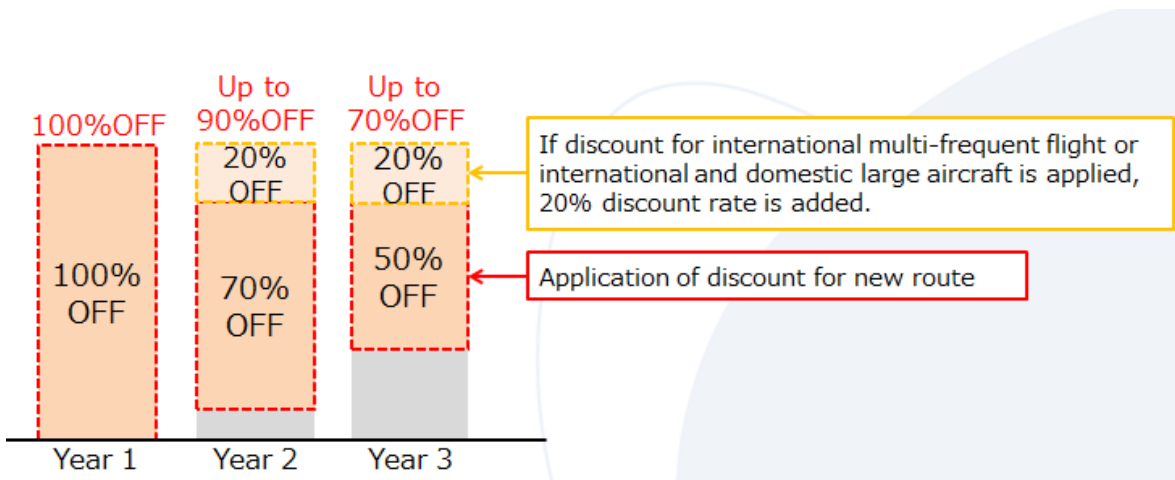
100%OFF

100% OFF

Up to 90%OFF

20% OFF

70% OFF

Up to 70%OFF

20% OFF

50% OFF

If discount for international multi-frequent flight or international and domestic large aircraft is applied, 20% discount rate is added.

Application of discount for new route

Year 1

Year 2

Year 3